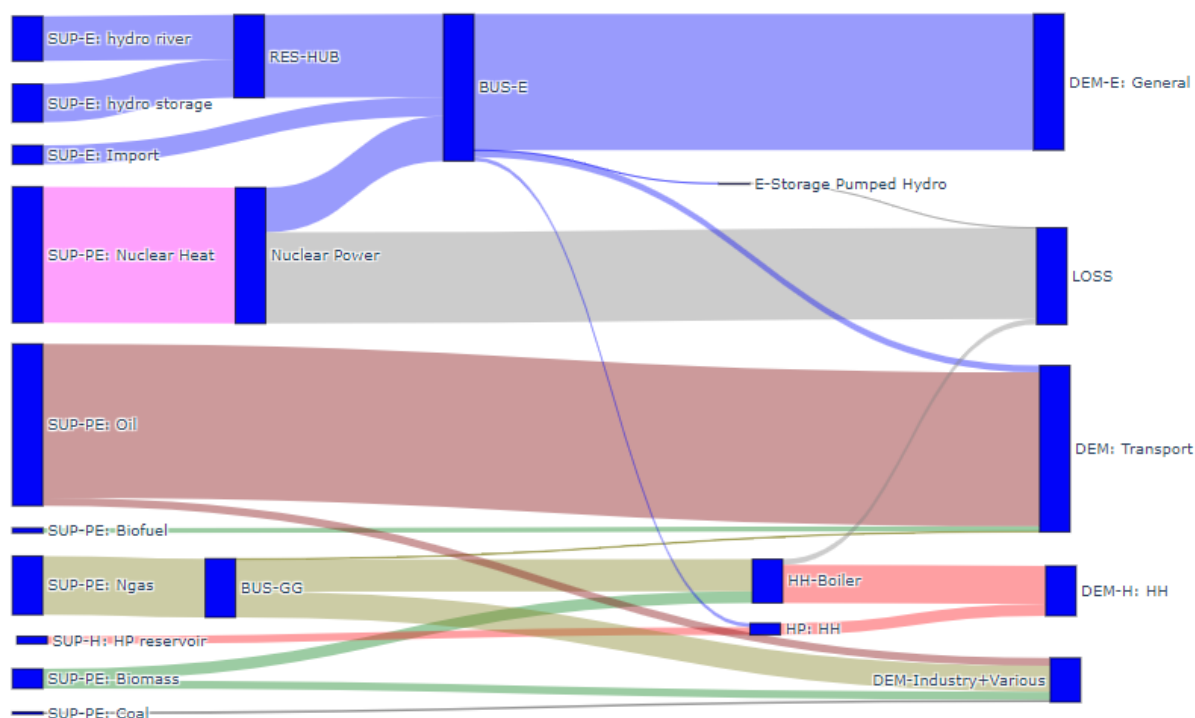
SUP-E: hydro river
RES-HUB
BUS-E
DEM-E: General
SUP-E: hydro storage
SUP-E: Import
E-Storage Pumped Hydro
SUP-PE: Nuclear Heat
Nuclear Power
LOSS
SUP-PE: Oil
DEM: Transport
SUP-PE: Biofuel
SUP-PE: Ngas
BUS-GG
HH-Boiler
DEM-H: HH
SUP-H: HP reservoir
HP: HH
SUP-PE: Biomass
DEM-Industry+Various
SUP-PE: Coal